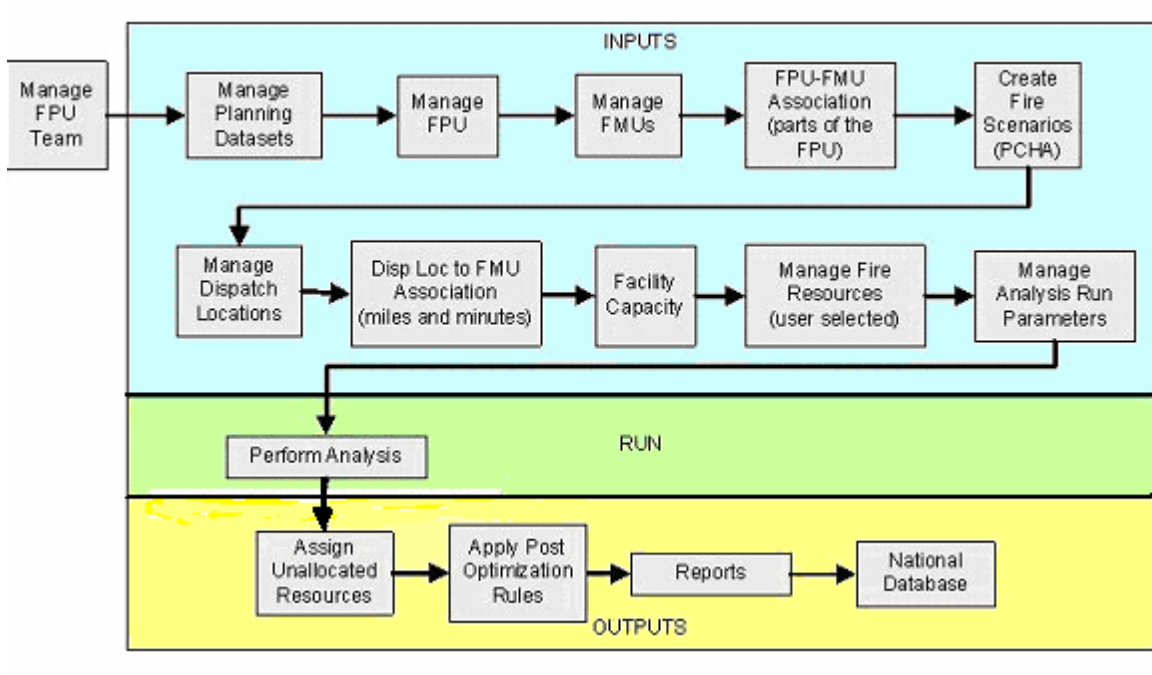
INPUTS

Manage FPU Team

Manage Planning Datasets

Manage FPU

Manage FMUs

FPU-FMU Association (parts of the FPU)

Create Fire Scenarios (PCHA)

Manage Dispatch Locations

Disp Loc to FMU Association (miles and minutes)

Facility Capacity

Manage Fire Resources (user selected)

Manage Analysis Run Parameters

RUN

Perform Analysis

Assign Unallocated Resources

Apply Post Optimization Rules

Reports

National Database

OUTPUTS